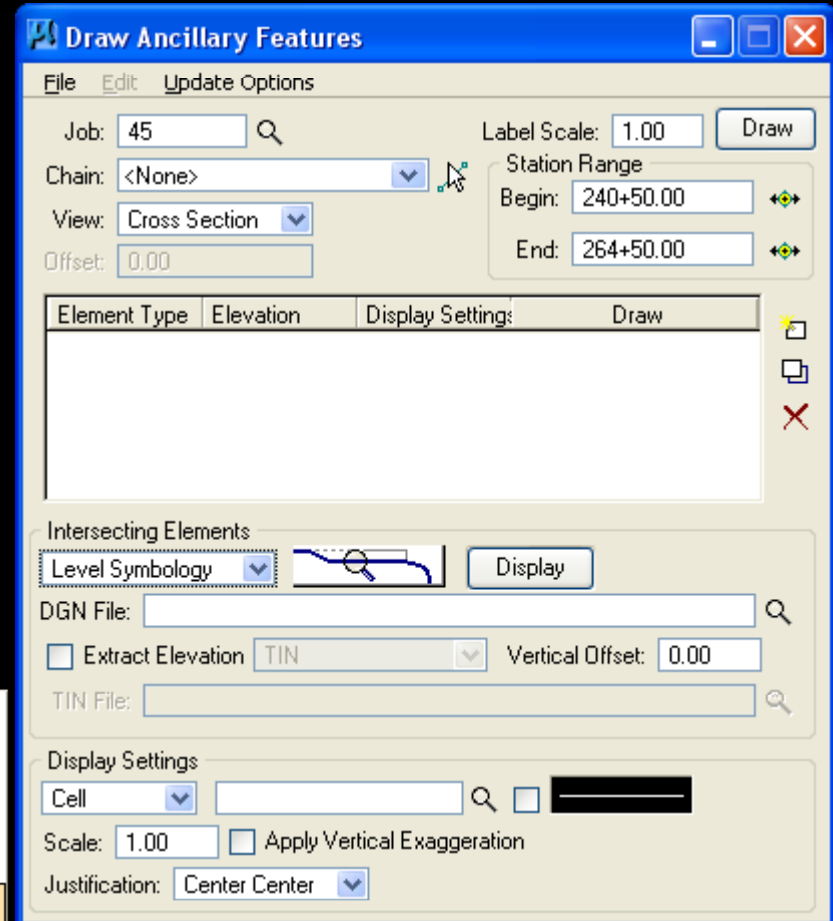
Draw Ancillary Features

File Edit Update Options

Job: 45

Label Scale: 1.00

Draw

Chain: <None>

Station Range

Begin: 240+50.00

View: Cross Section

End: 264+50.00

Offset: 0.00

| Element Type | Elevation | Display Settings | Draw |
|---|---|---|---|

Intersecting Elements

Level Symbology

Display

DGN File:

Extract Elevation TIN

Vertical Offset: 0.00

TIN File:

Display Settings

Cell

Scale: 1.00

Apply Vertical Exaggeration

Justification: Center Center